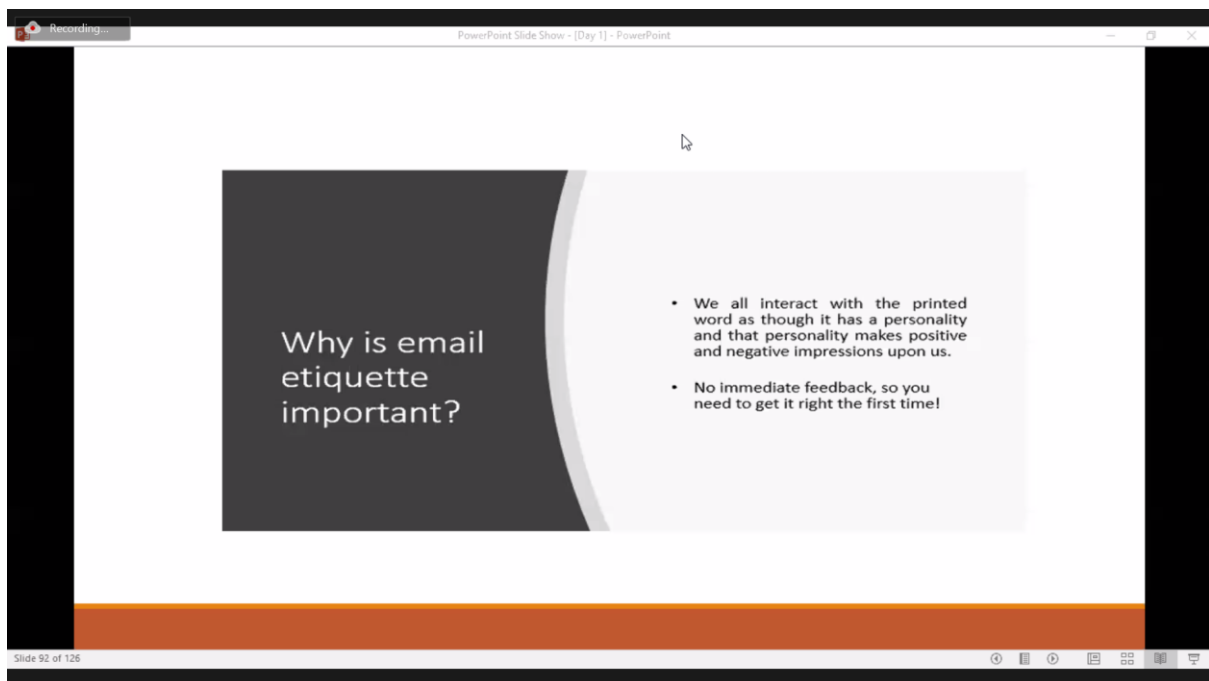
Recording...

PowerPoint Slide Show - [Day 1] - PowerPoint

Why is email etiquette important?

- We all interact with the printed word as though it has a personality and that personality makes positive and negative impressions upon us.

- No immediate feedback, so you need to get it right the first time!

Slide 92 of 126